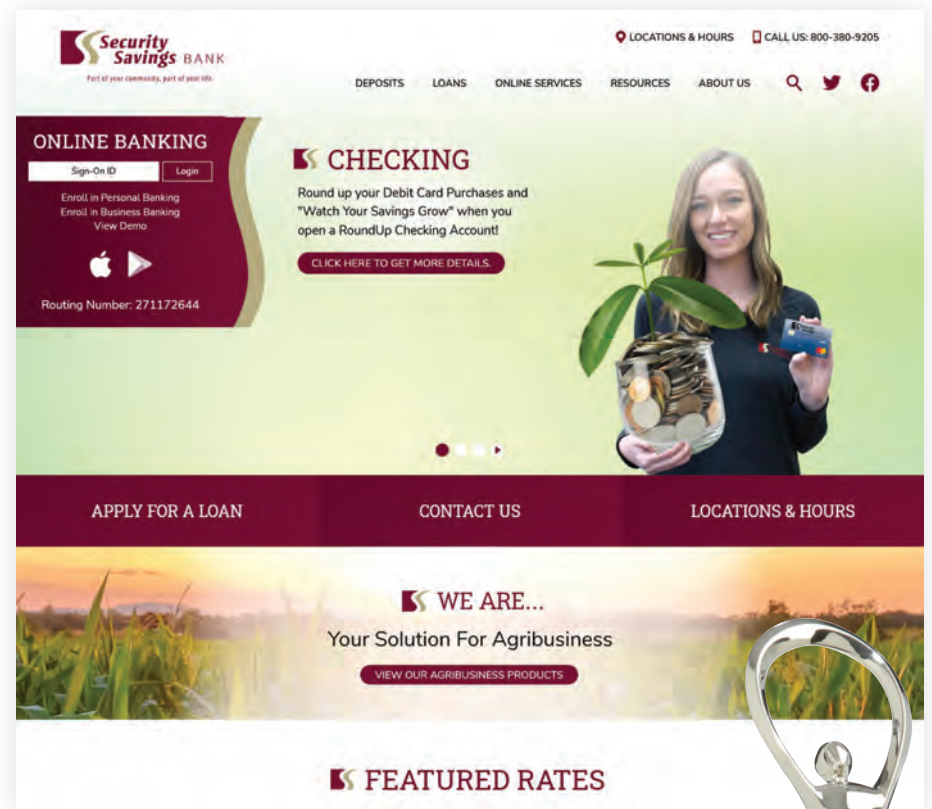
Security Savings BANK
Part of your community, part of your life.

LOCATIONS & HOURS CALL US: 800-380-9205

DEPOSITS LOANS ONLINE SERVICES RESOURCES ABOUT US

ONLINE BANKING
Sign-On ID Login
Enroll in Personal Banking
Enroll in Business Banking
View Demo

Routing Number: 271172644

CHECKING
Round up your Debit Card Purchases and "Watch Your Savings Grow" when you open a RoundUp Checking Account!
CLICK HERE TO GET MORE DETAILS.

APPLY FOR A LOAN
CONTACT US
LOCATIONS & HOURS

WE ARE...
Your Solution For Agribusiness
VIEW OUR AGRIBUSINESS PRODUCTS

FEATURED RATES